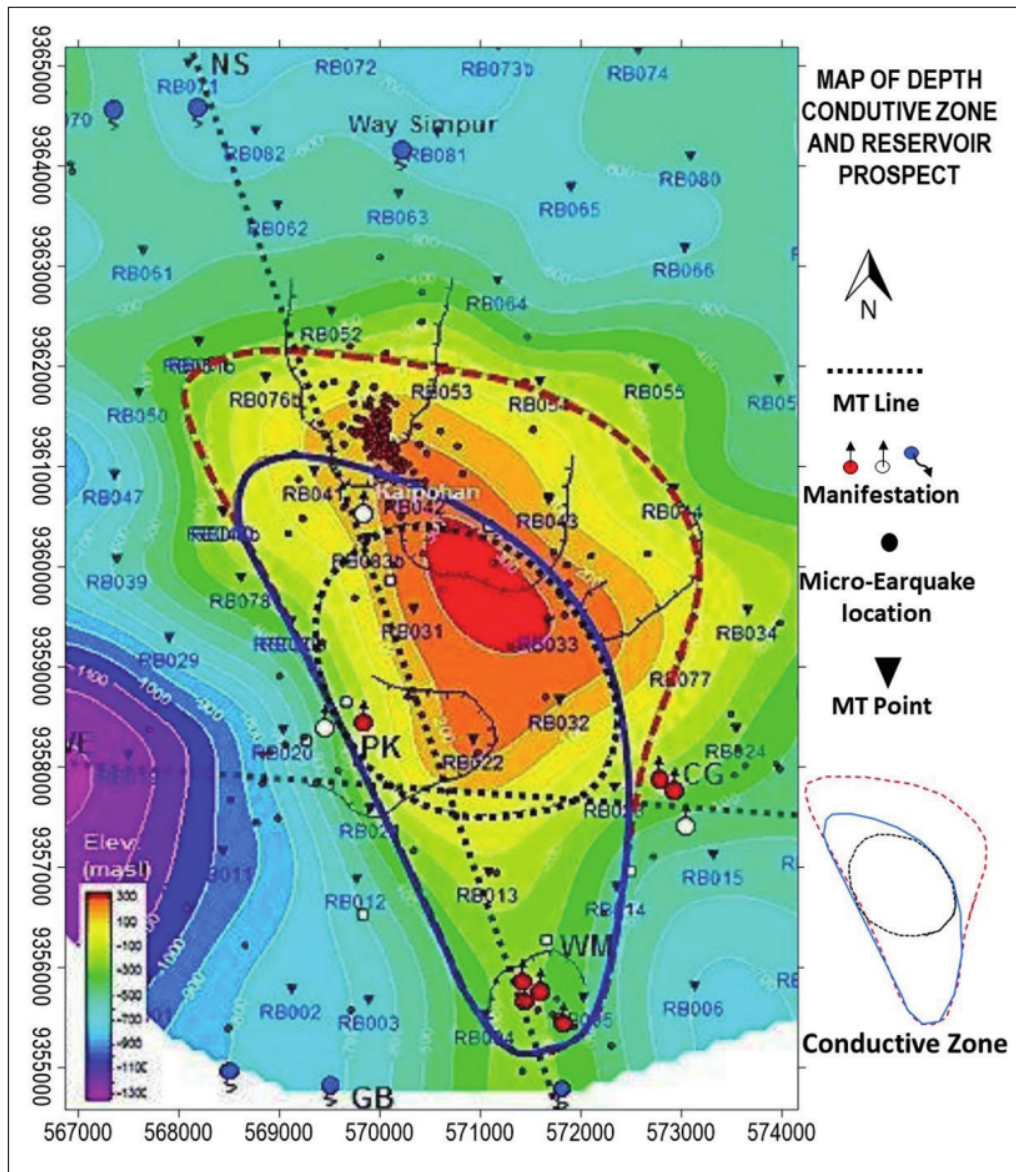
MAP OF DEPTH CONDUTIVE ZONE AND RESERVOIR PROSPECT

N

MT Line

Manifestation

Micro-Earquake location

MT Point

Conductive Zone

NS
RB071
RB072
RB073b
RB074
070
Way Simpur
RB082
RB081
RB080
RB063
RB065
RB062
RB061
RB066
RB064
RB052
RB051b
RB050
RB076b
RB053
RB054
RB055
RB05
RB047
RB041
Karpohan
RB042
RB043
RB044
RB040b
RB083b
RB039
RB078
RB031
RB033
RB034
RB079
RB029
RB077
PK
RB032
RB020
RB024
VE
RB022
CG
RB021
RB023
RB011
RB013
RB015
RB012
RB014
WM
RB002
RB003
RB004
RB005
RB006
GB

Elev. (masl)
300
100
-100
-300
-500
-700
-900
-1100
-1300

9365000
9364000
9363000
9362000
9361000
9360000
9359000
9358000
9357000
9356000
9355000

567000
568000
569000
570000
571000
572000
573000
574000